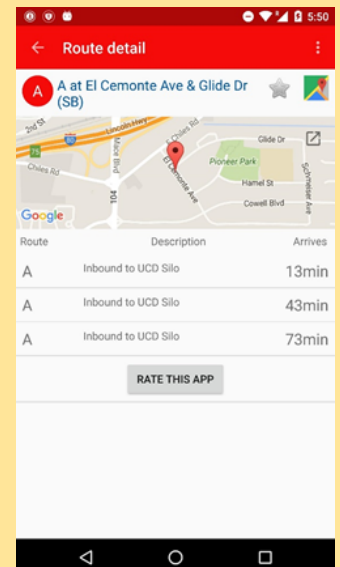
5:50

Route detail

A

A at El Cemonte Ave & Glide Dr (SB)

2nd St
Lincoln Hwy
Chiles Rd
Glide Dr
Pioneer Park
Hamel St
Cowell Blvd
El Cemonte Ave
Mace Blvd
Schmeiser Ave
75
80
104
Google

| Route | Description | Arrives |
|---|---|---|
| A | Inbound to UCD Silo | 13min |
| A | Inbound to UCD Silo | 43min |
| A | Inbound to UCD Silo | 73min |

RATE THIS APP